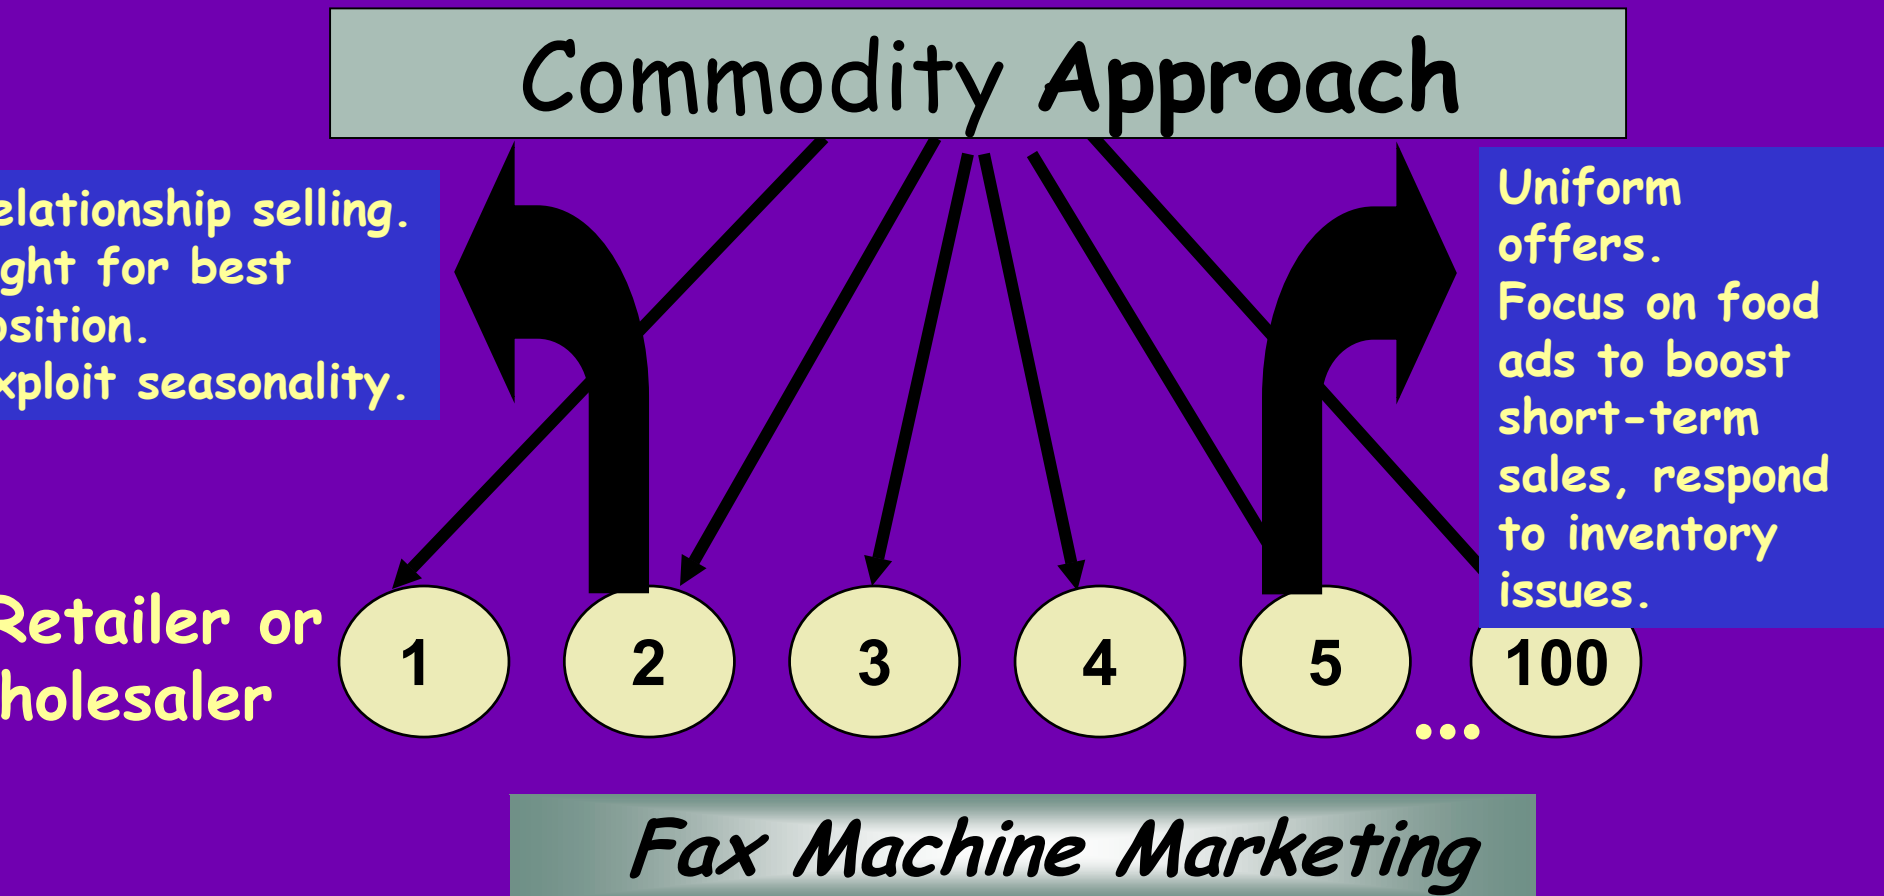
Commodity Approach

elationship selling.
ght for best
sition.
xploit seasonality.

Uniform offers.
Focus on food ads to boost short-term sales, respond to inventory issues.

Retailer or
holesaler

1

2

3

4

5

…

100

Fax Machine Marketing